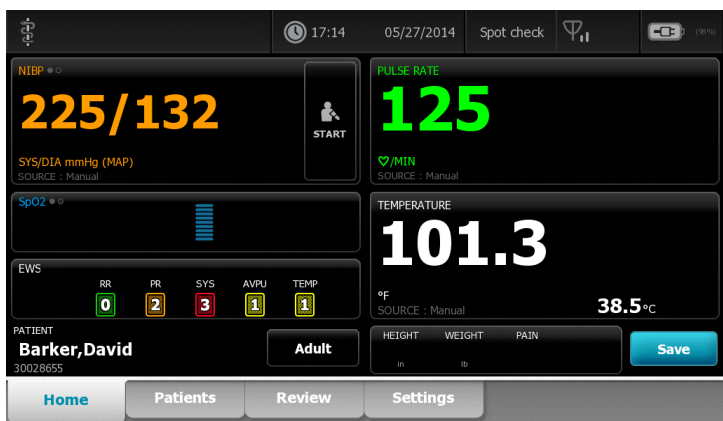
17:14 05/27/2014 Spot check (90%)

NIBP
225/132
START
SYS/DIA mmHg (MAP)
SOURCE : Manual

PULSE RATE
125
♡/MIN
SOURCE : Manual

SpO2

TEMPERATURE
101.3
°F
SOURCE : Manual
38.5°C

EWS
| RR | PR | SYS | AVPU | TEMP |
|---|---|---|---|---|
| 0 | 2 | 3 | 1 | 1 |

PATIENT
Barker,David
30028655
Adult

HEIGHT in WEIGHT lb PAIN
Save

Home Patients Review Settings